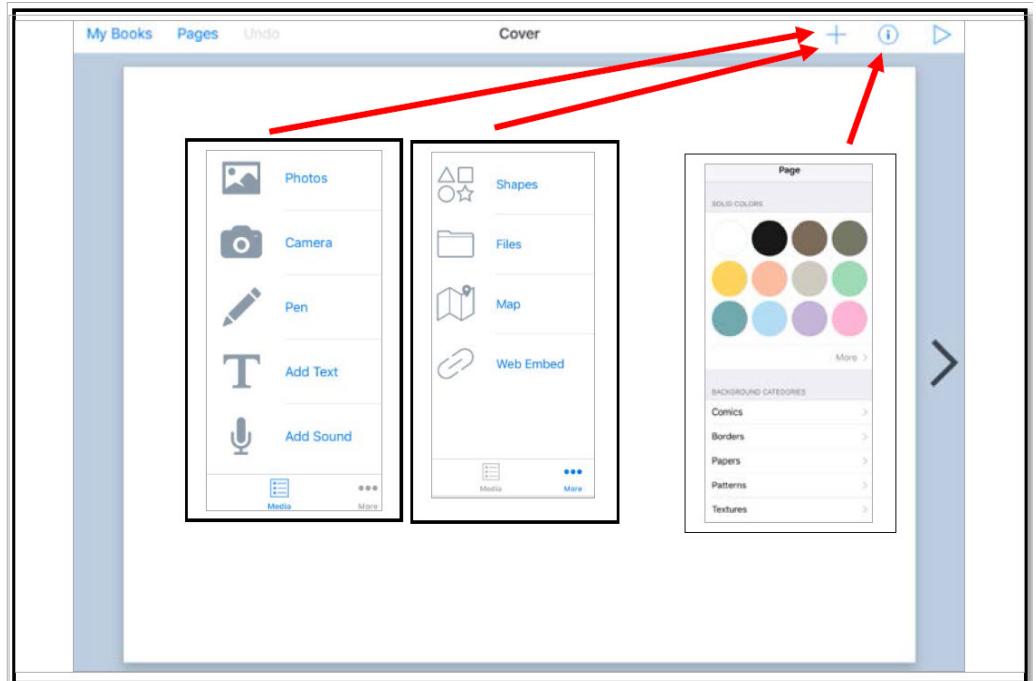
My Books Pages Undo Cover

Photos

Camera

Pen

Add Text

Add Sound

Media More

Shapes

Files

Map

Web Embed

Media More

Page

SOLID COLORS

More

BACKGROUND CATEGORIES

Comics

Borders

Papers

Patterns

Textures